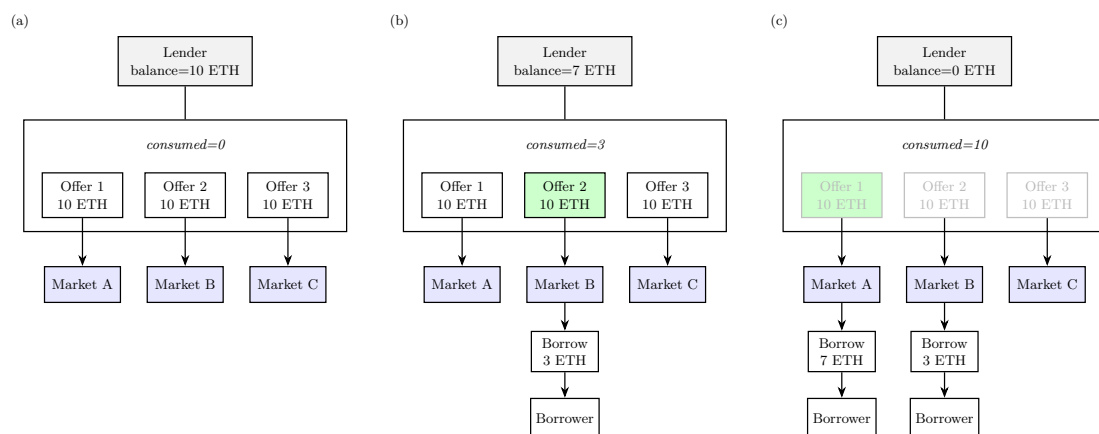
(a)

Lender
balance=10 ETH

*consumed=0*

Offer 1
10 ETH

Offer 2
10 ETH

Offer 3
10 ETH

Market A

Market B

Market C

(b)

Lender
balance=7 ETH

*consumed=3*

Offer 1
10 ETH

Offer 2
10 ETH

Offer 3
10 ETH

Market A

Market B

Market C

Borrow
3 ETH

Borrower

(c)

Lender
balance=0 ETH

*consumed=10*

Offer 1
10 ETH

Offer 2
10 ETH

Offer 3
10 ETH

Market A

Market B

Market C

Borrow
7 ETH

Borrow
3 ETH

Borrower

Borrower